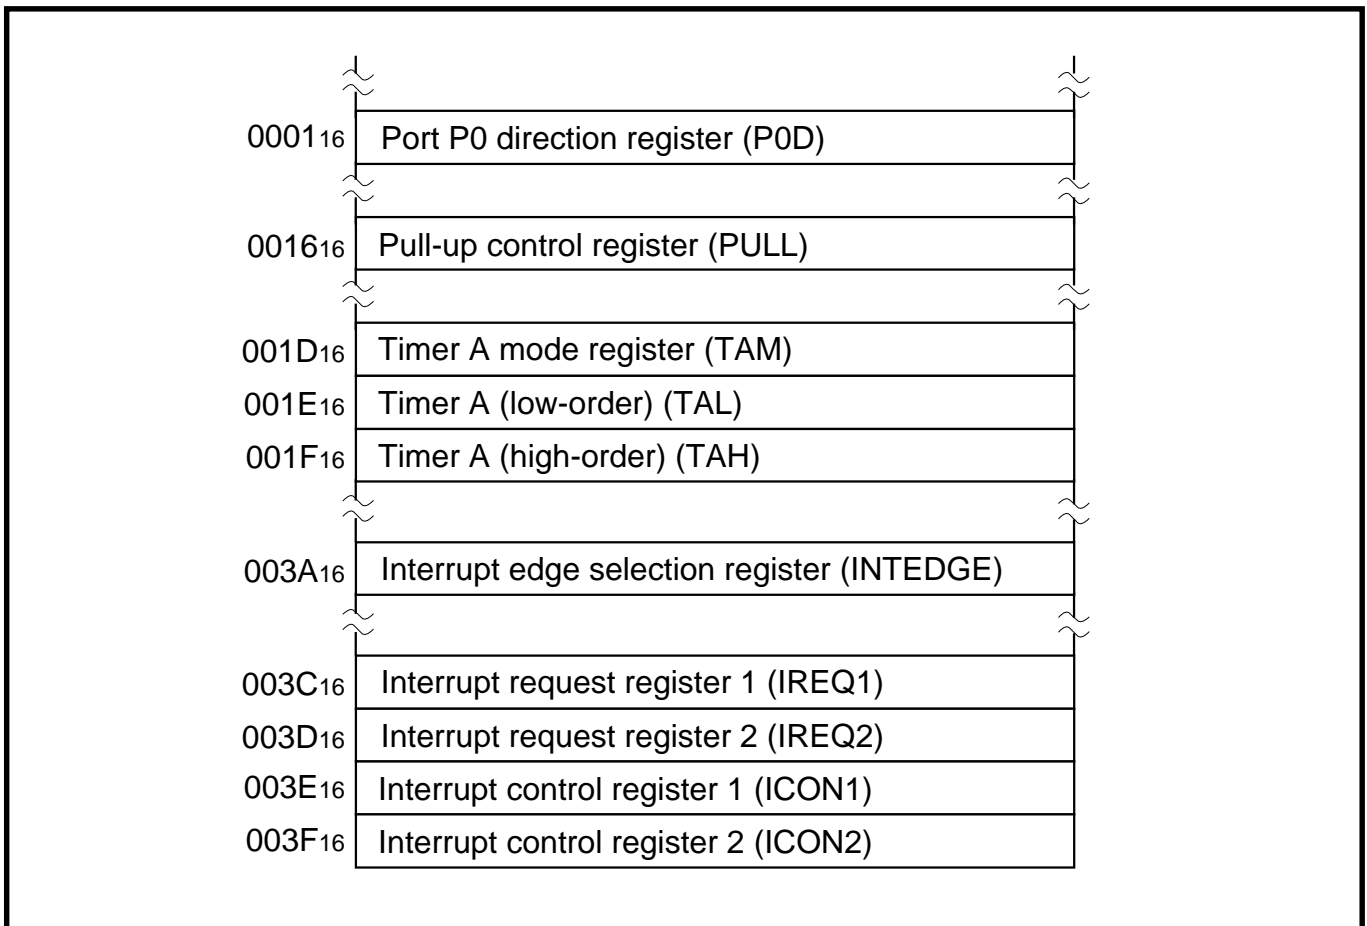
$0001_{16}$ Port P0 direction register (P0D)

$0016_{16}$ Pull-up control register (PULL)

$001D_{16}$ Timer A mode register (TAM)
$001E_{16}$ Timer A (low-order) (TAL)
$001F_{16}$ Timer A (high-order) (TAH)

$003A_{16}$ Interrupt edge selection register (INTEDGE)

$003C_{16}$ Interrupt request register 1 (IREQ1)
$003D_{16}$ Interrupt request register 2 (IREQ2)
$003E_{16}$ Interrupt control register 1 (ICON1)
$003F_{16}$ Interrupt control register 2 (ICON2)